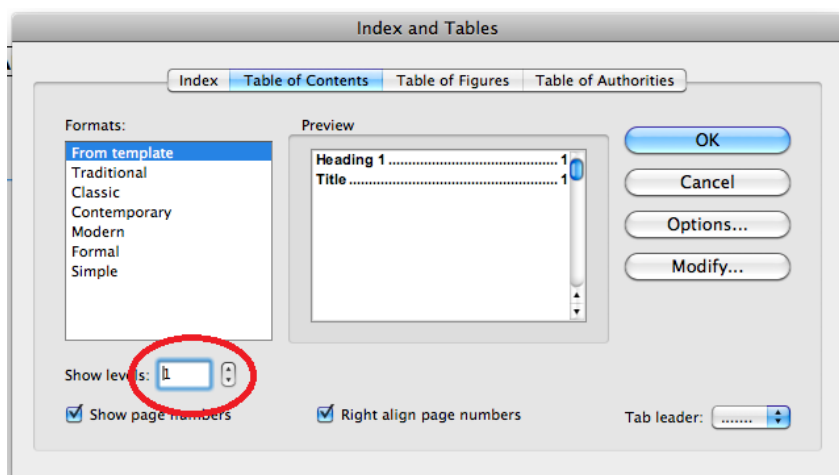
Index and Tables

Index | Table of Contents | Table of Figures | Table of Authorities

Formats:
From template
Traditional
Classic
Contemporary
Modern
Formal
Simple

Preview
Heading 1 .......................................... 1
Title ................................................ 1

OK
Cancel
Options...
Modify...

Show levels: 1

Show page numbers

Right align page numbers

Tab leader: .......